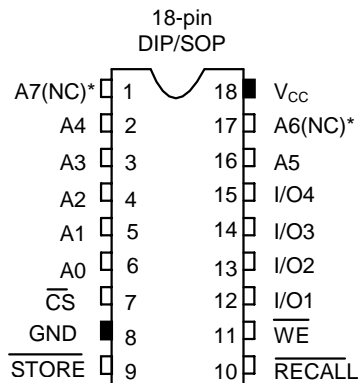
18-pin
DIP/SOP

| Left pin | No. | No. | Right pin |
|---|---|---|---|
| A7(NC)* | 1 | 18 | $V_{CC}$ |
| A4 | 2 | 17 | A6(NC)* |
| A3 | 3 | 16 | A5 |
| A2 | 4 | 15 | I/O4 |
| A1 | 5 | 14 | I/O3 |
| A0 | 6 | 13 | I/O2 |
| $\overline{CS}$ | 7 | 12 | I/O1 |
| GND | 8 | 11 | $\overline{WE}$ |
| $\overline{STORE}$ | 9 | 10 | $\overline{RECALL}$ |